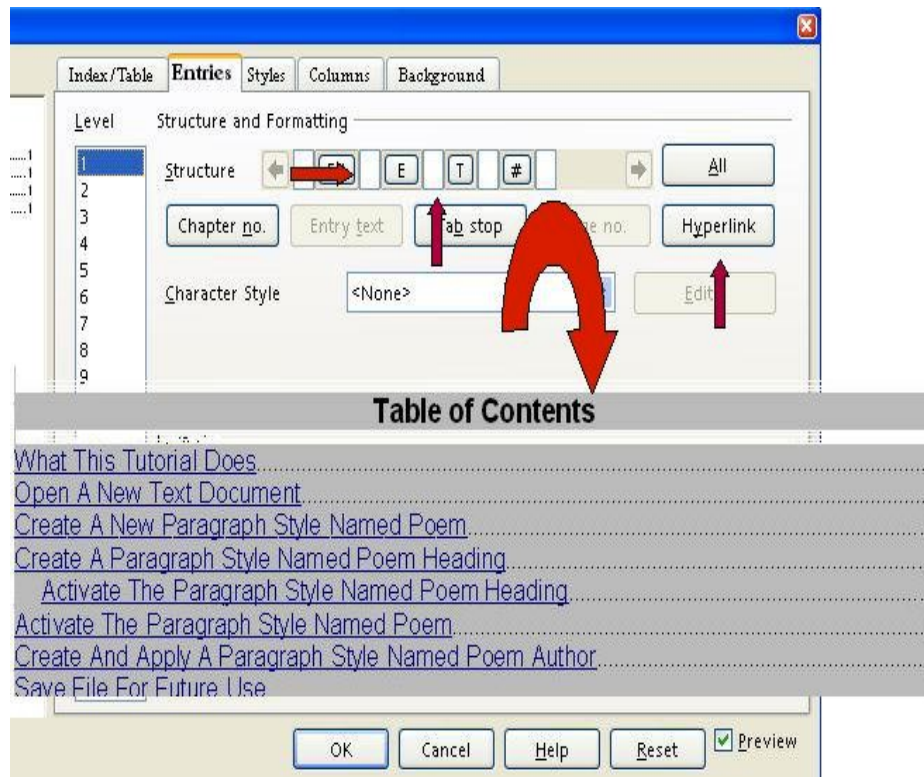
Index/Table | Entries | Styles | Columns | Background

Level

Structure and Formatting

1
2
3
4
5
6
7
8
9

Structure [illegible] E T #

All

Chapter no.

Entry text

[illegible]ab stop

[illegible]e no.

Hyperlink

Character Style

<None>

Edit

Table of Contents

What This Tutorial Does
Open A New Text Document
Create A New Paragraph Style Named Poem
Create A Paragraph Style Named Poem Heading
Activate The Paragraph Style Named Poem Heading
Activate The Paragraph Style Named Poem
Create And Apply A Paragraph Style Named Poem Author
Save File For Future Use

OK

Cancel

Help

Reset

Preview